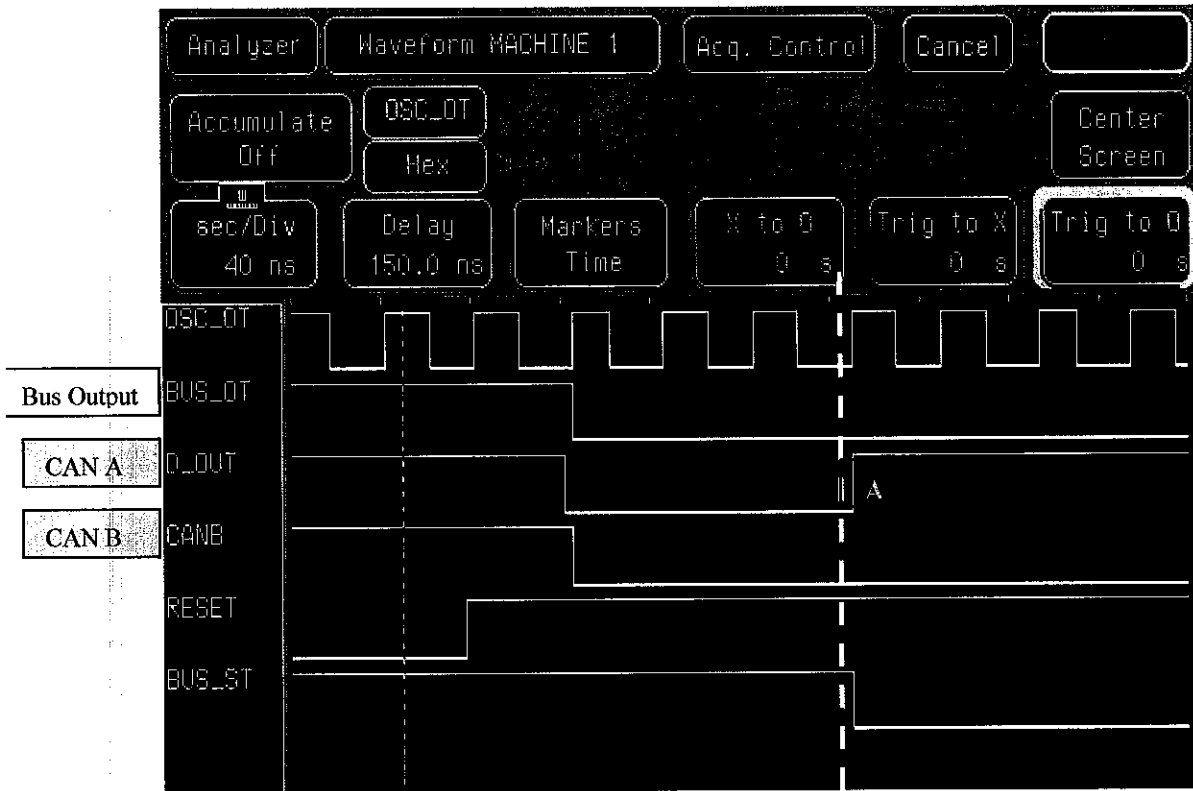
Analyzer

Waveform MACHINE 1

Acq. Control

Cancel

Accumulate Off

OSC_OT

Hex

Center Screen

sec/Div 40 ns

Delay 150.0 ns

Markers Time

X to O 0 s

Trig to X 0 s

Trig to O 0 s

OSC_OT

Bus Output

BUS_OT

CAN A

D_OUT

A

CAN B

CANB

RESET

BUS_ST